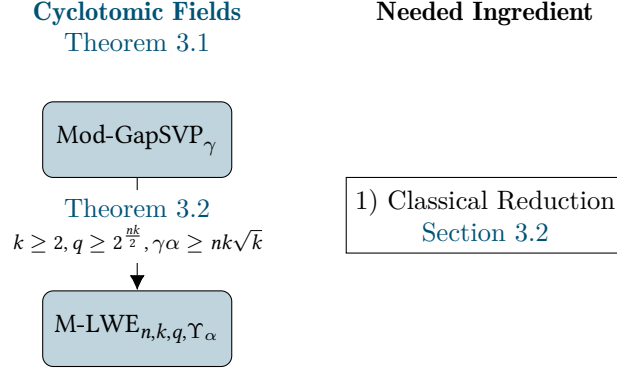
**Cyclotomic Fields**
Theorem 3.1

**Needed Ingredient**

Mod-GapSVP$_\gamma$

Theorem 3.2
$k \geq 2, q \geq 2^{\frac{nk}{2}}, \gamma\alpha \geq nk\sqrt{k}$

1) Classical Reduction
Section 3.2

M-LWE$_{n,k,q,\Upsilon_\alpha}$